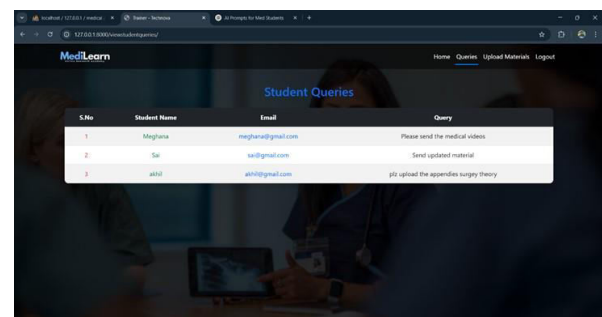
localhost / 127.0.0.1 / medical | Tracker - Technova | AI Prompts for Med Students | +

127.0.0.1:8000/viewstudentqueries/

MediLearn

Home Queries Upload Materials Logout

Student Queries

| S.No | Student Name | Email | Query |
|---|---|---|---|
| 1 | Meghana | meghana@gmail.com | Please send the medical videos |
| 2 | Sai | sai@gmail.com | Send updated material |
| 3 | akhil | akhil@gmail.com | plz upload the appendies surgey theory |